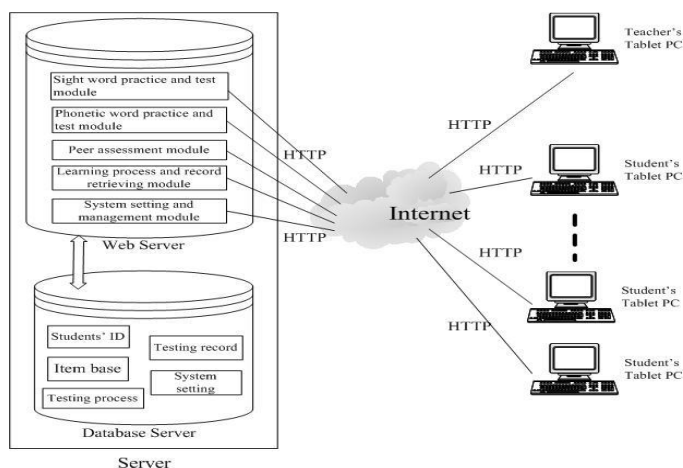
Sight word practice and test module

Phonetic word practice and test module

Peer assessment module

Learning process and record retrieving module

System setting and management module

Web Server

Students' ID

Item base

Testing record

System setting

Testing process

Database Server

Server

HTTP

HTTP

Internet

HTTP

HTTP

HTTP

HTTP

Teacher's Tablet PC

Student's Tablet PC

Student's Tablet PC

Student's Tablet PC